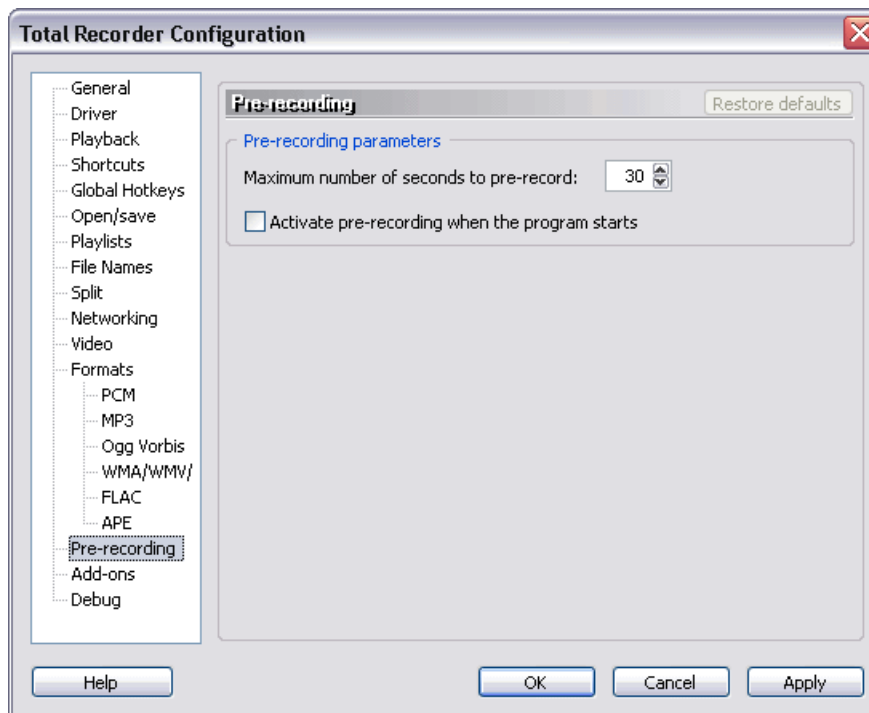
Total Recorder Configuration

General
Driver
Playback
Shortcuts
Global Hotkeys
Open/save
Playlists
File Names
Split
Networking
Video
Formats
PCM
MP3
Ogg Vorbis
WMA/WMV/
FLAC
APE
Pre-recording
Add-ons
Debug

Pre-recording
Restore defaults

Pre-recording parameters
Maximum number of seconds to pre-record: 30
Activate pre-recording when the program starts

Help
OK
Cancel
Apply